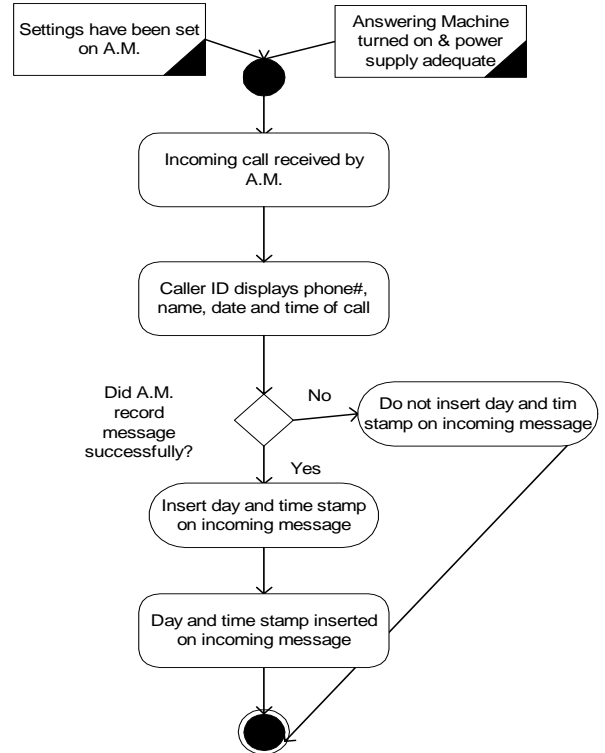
Settings have been set on A.M.

Answering Machine turned on & power supply adequate

Incoming call received by A.M.

Caller ID displays phone#, name, date and time of call

Did A.M. record message successfully?

No

Do not insert day and tim stamp on incoming message

Yes

Insert day and time stamp on incoming message

Day and time stamp inserted on incoming message